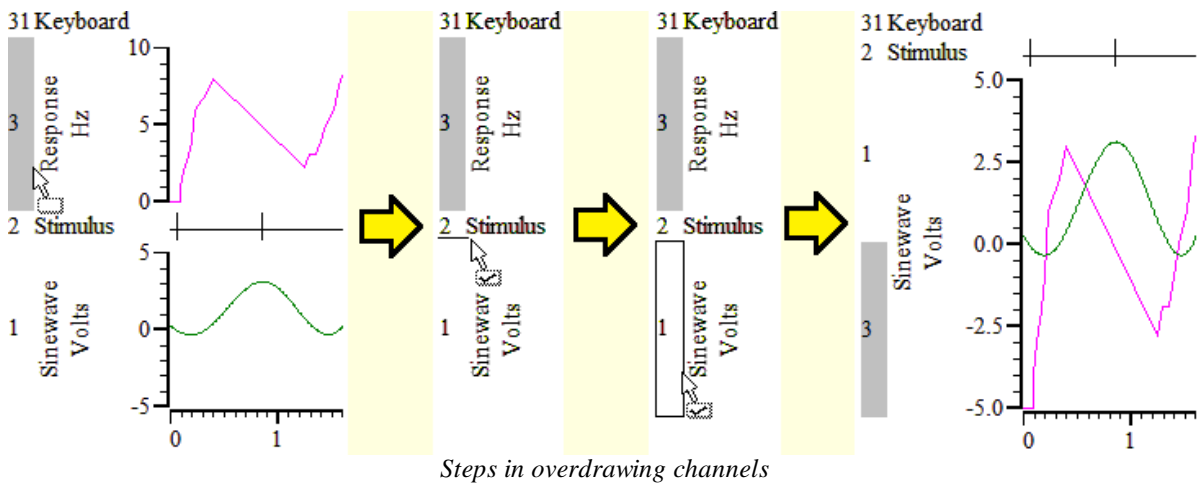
31 Keyboard
3
Response
Hz
10
5
0
2 Stimulus
1
Sinewave
Volts
5
0
-5
0
1

31 Keyboard
3
Response
Hz
2 Stimulus
1
Sinewav
Volts

31 Keyboard
3
Response
Hz
2 Stimulus
1
Sinewave
Volts

31 Keyboard
2 Stimulus
1
Sinewave
Volts
3
5.0
2.5
0.0
-2.5
-5.0
0
1

Steps in overdrawing channels